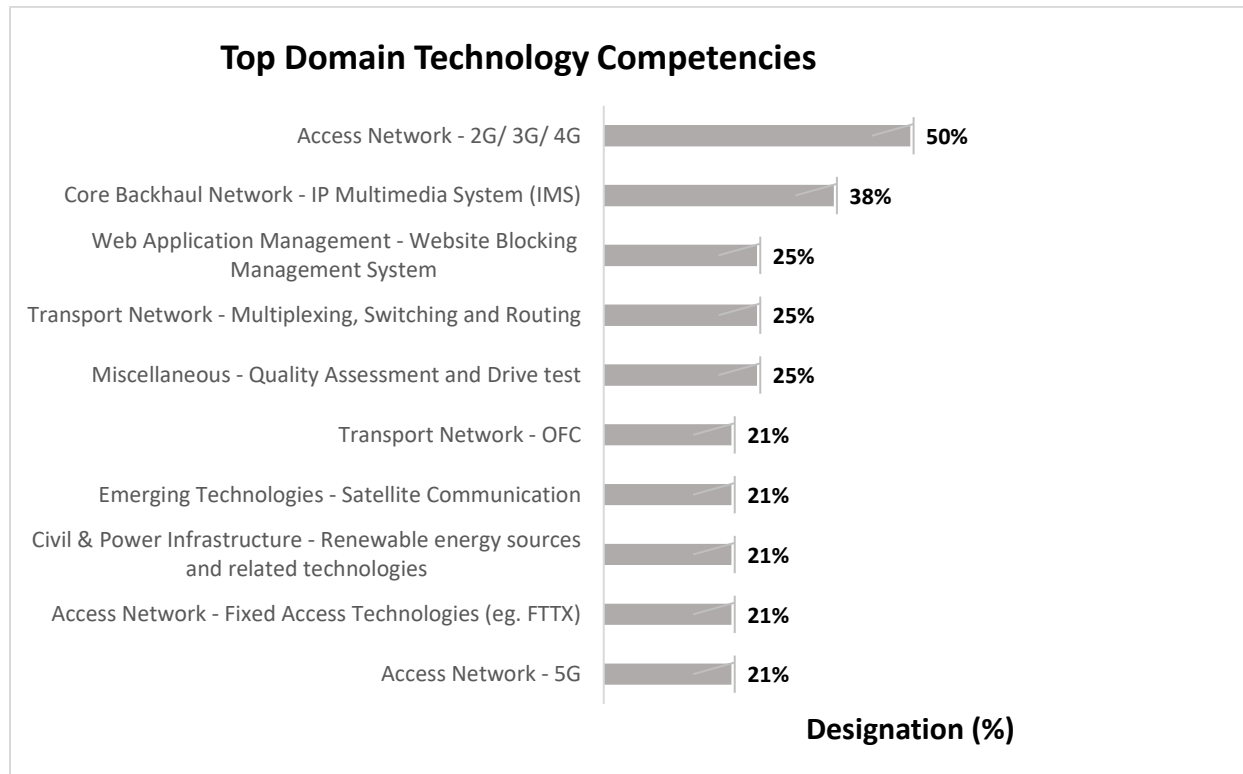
Top Domain Technology Competencies

Access Network - 2G/ 3G/ 4G 50%

Core Backhaul Network - IP Multimedia System (IMS) 38%

Web Application Management - Website Blocking Management System 25%

Transport Network - Multiplexing, Switching and Routing 25%

Miscellaneous - Quality Assessment and Drive test 25%

Transport Network - OFC 21%

Emerging Technologies - Satellite Communication 21%

Civil & Power Infrastructure - Renewable energy sources and related technologies 21%

Access Network - Fixed Access Technologies (eg. FTTX) 21%

Access Network - 5G 21%

Designation (%)